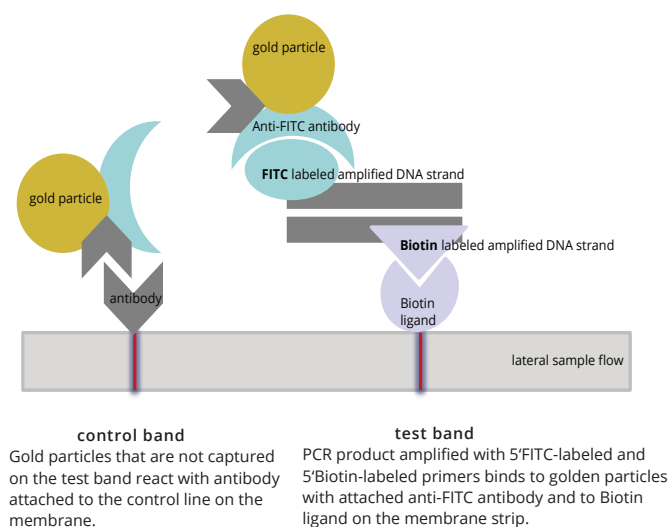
gold particle

Anti-FITC antibody

FITC labeled amplified DNA strand

gold particle

Biotin labeled amplified DNA strand

antibody

Biotin ligand

lateral sample flow

control band

Gold particles that are not captured on the test band react with antibody attached to the control line on the membrane.

test band

PCR product amplified with 5'FITC-labeled and 5'Biotin-labeled primers binds to golden particles with attached anti-FITC antibody and to Biotin ligand on the membrane strip.